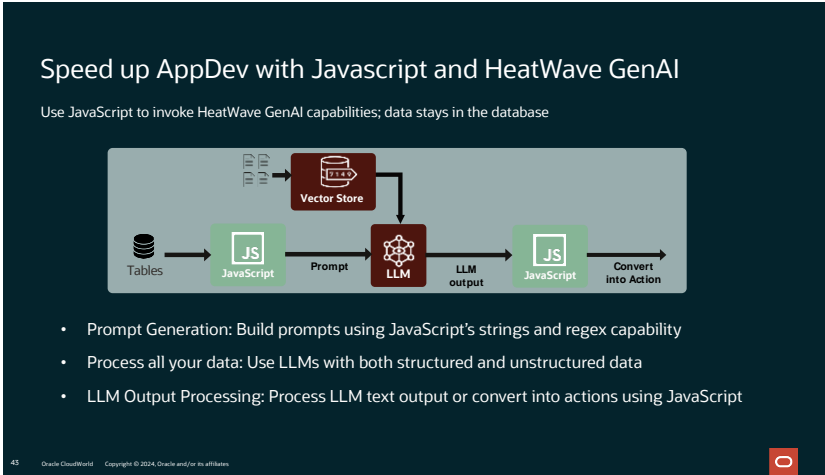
Speed up AppDev with Javascript and HeatWave GenAI

Use JavaScript to invoke HeatWave GenAI capabilities; data stays in the database

9149

Vector Store

Tables

JS

JavaScript

Prompt

LLM

LLM output

JS

JavaScript

Convert into Action

• Prompt Generation: Build prompts using JavaScript's strings and regex capability

• Process all your data: Use LLMs with both structured and unstructured data

• LLM Output Processing: Process LLM text output or convert into actions using JavaScript

43 Oracle CloudWorld Copyright © 2024, Oracle and/or its affiliates